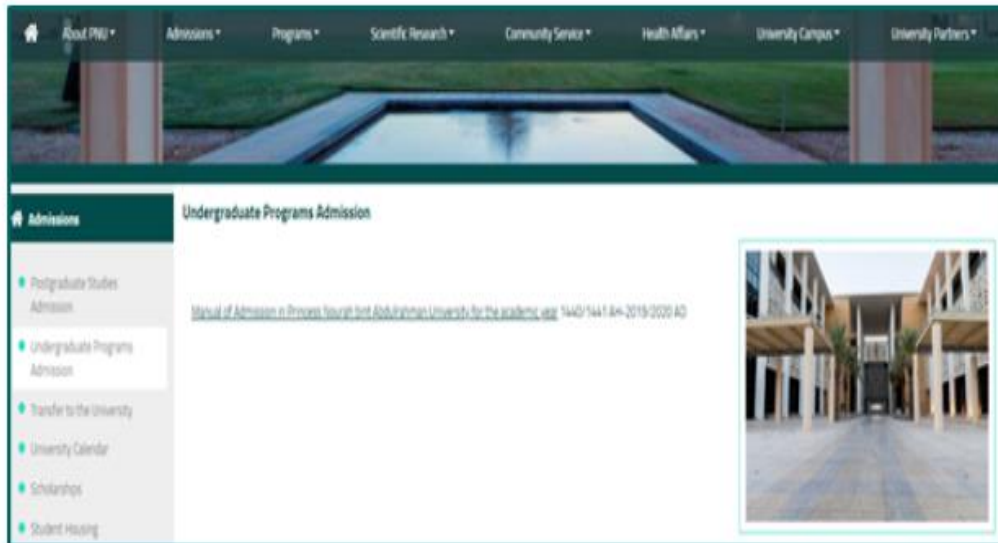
About PNU ▾ Admissions ▾ Programs ▾ Scientific Research ▾ Community Service ▾ Health Affairs ▾ University Campus ▾ University Partners ▾

Admissions

Postgraduate Studies Admission

Undergraduate Programs Admission

Transfer to the University

University Calendar

Scholarships

Student Housing

Undergraduate Programs Admission

Manual of Admission in Princess Nourah bint Abdulrahman University for the academic year 1440/1441 AH-2019/2020 AD